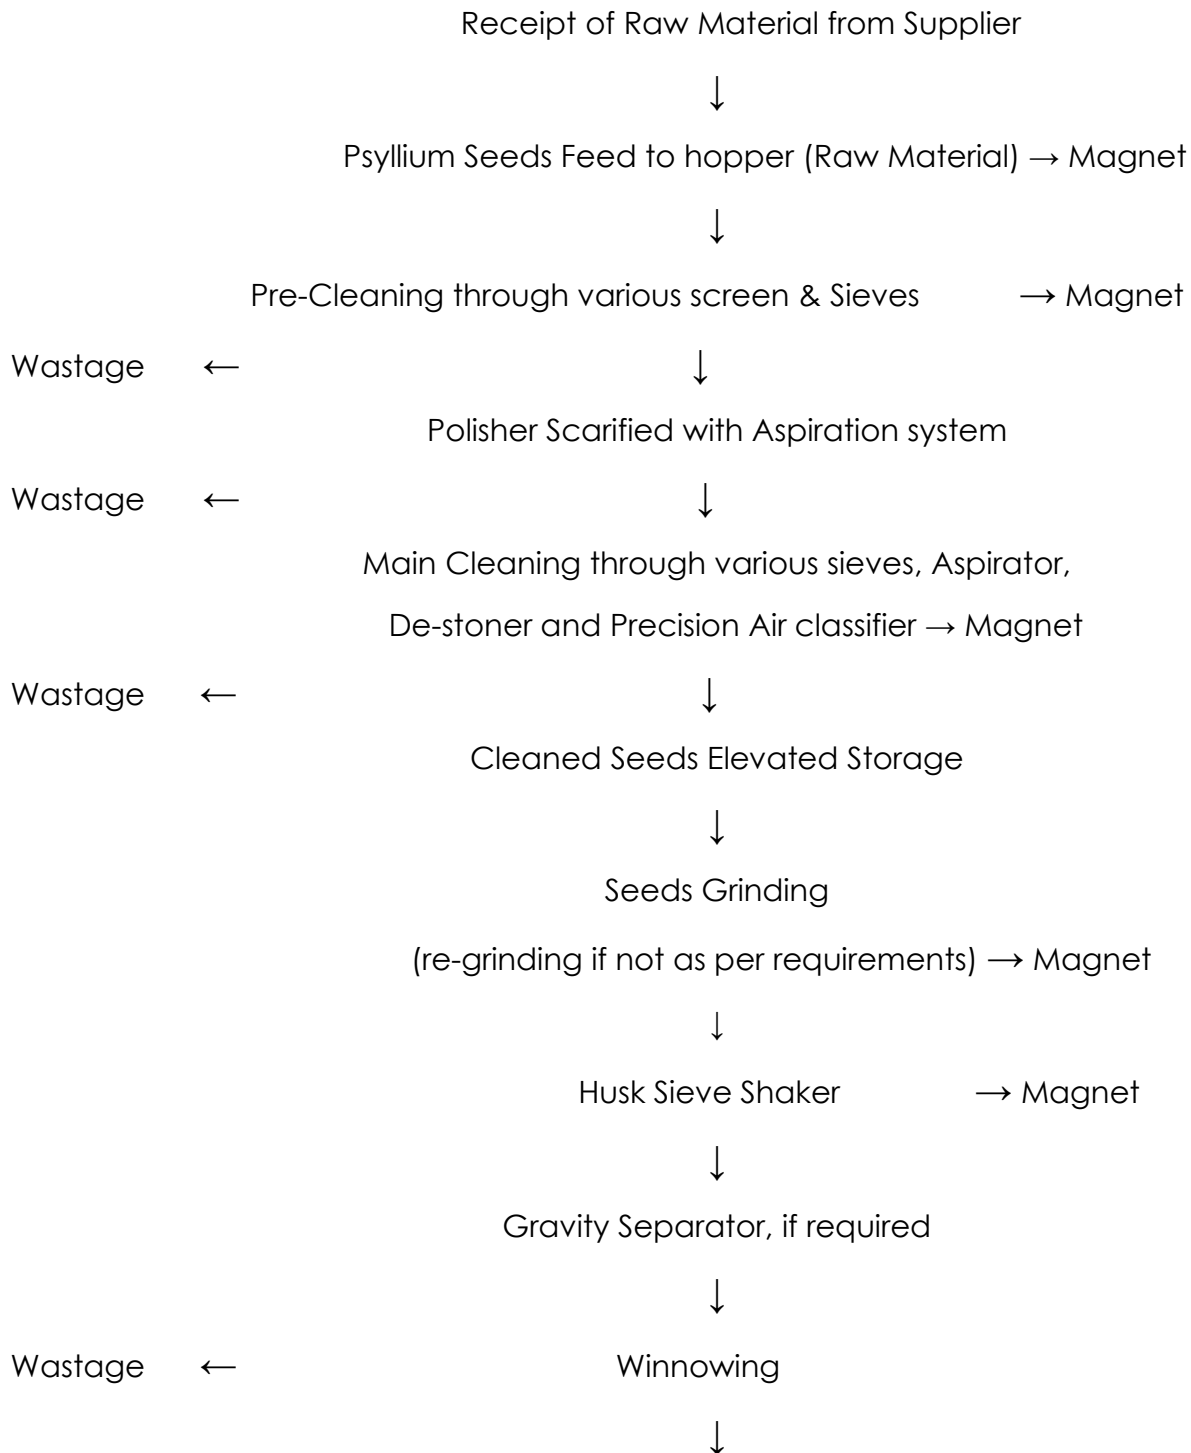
Receipt of Raw Material from Supplier

↓

Psyllium Seeds Feed to hopper (Raw Material) → Magnet

↓

Pre-Cleaning through various screen & Sieves → Magnet

Wastage ← ↓

Polisher Scarified with Aspiration system

Wastage ← ↓

Main Cleaning through various sieves, Aspirator, De-stoner and Precision Air classifier → Magnet

Wastage ← ↓

Cleaned Seeds Elevated Storage

↓

Seeds Grinding

(re-grinding if not as per requirements) → Magnet

↓

Husk Sieve Shaker → Magnet

↓

Gravity Separator, if required

↓

Wastage ← Winnowing

↓